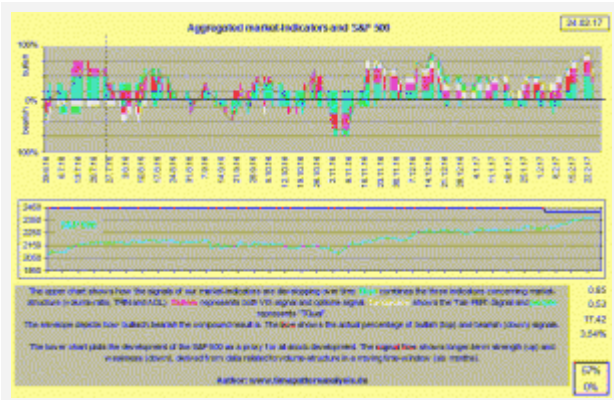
Aggregated market-indicators and S&P 500

24.02.17

100%

bullish

0%

bearish

100%

S&P 500

2450
2350
2250
2150
2050
1950

The upper chart shows how the signals of our market-indicators are developing over time: Blue combines the three indicators concerning market-structure (volume-ratio, TRIN and ADL). Red represents both VIX signals and options signal. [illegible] shows the Yen-RSI signal and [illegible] represents "Elua".

The envelope depicts how bullish/bearish the compound result is. The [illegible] shows the actual percentage of bullish (top) and bearish (down) signals.

The lower chart plots the development of the S&P 500 as a proxy for all stocks developed. The signal line shows longer-term strength (up) and weakness (down), derived from data related to volume-structure in a moving time-window (six months).

Author: www.timepatternanalysis.de

0.85
0.53
17.42
3.54%

67%
0%